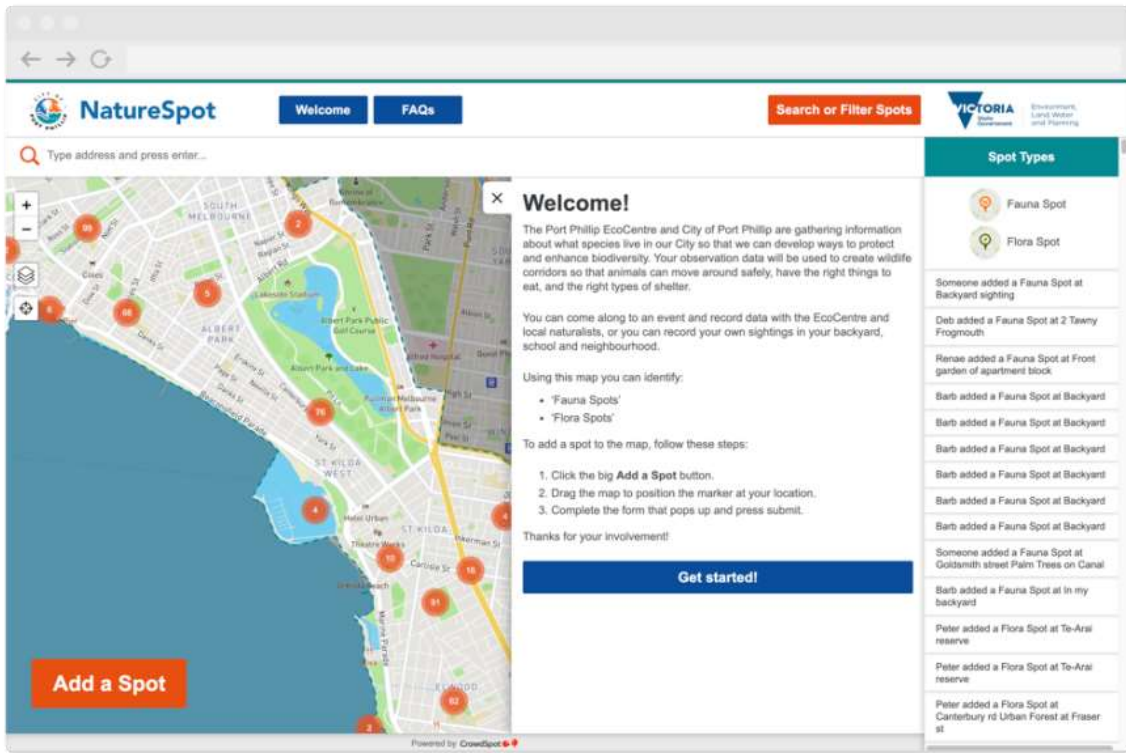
NatureSpot

Welcome FAQs

Search or Filter Spots

VICTORIA State Government

Environment, Land, Water and Planning

Type address and press enter...

Spot Types

Fauna Spot

Flora Spot

Someone added a Fauna Spot at Backyard sighting

Deb added a Fauna Spot at 2 Tawny Frogmouth

Renae added a Fauna Spot at Front garden of apartment block

Barb added a Fauna Spot at Backyard

Barb added a Fauna Spot at Backyard

Barb added a Fauna Spot at Backyard

Barb added a Fauna Spot at Backyard

Barb added a Fauna Spot at Backyard

Barb added a Fauna Spot at Backyard

Someone added a Fauna Spot at Goldsmith street Palm Trees on Canal

Barb added a Fauna Spot at In my backyard

Peter added a Flora Spot at Te-Arai reserve

Peter added a Flora Spot at Te-Arai reserve

Peter added a Flora Spot at Canterbury rd Urban Forest at Fraser st

Welcome!

The Port Phillip EcoCentre and City of Port Phillip are gathering information about what species live in our City so that we can develop ways to protect and enhance biodiversity. Your observation data will be used to create wildlife corridors so that animals can move around safely, have the right things to eat, and the right types of shelter.

You can come along to an event and record data with the EcoCentre and local naturalists, or you can record your own sightings in your backyard, school and neighbourhood.

Using this map you can identify:

• 'Fauna Spots'
• 'Flora Spots'

To add a spot to the map, follow these steps:

1. Click the big Add a Spot button.
2. Drag the map to position the marker at your location.
3. Complete the form that pops up and press submit.

Thanks for your involvement!

Get started!

SOUTH MELBOURNE

ALBERT PARK

ST KILDA WEST

ST KILDA

Albert Park Lake

Lakeside Stadium

Albert Park Public Golf Course

ELWOOD

Add a Spot

Powered by CrowdSpot